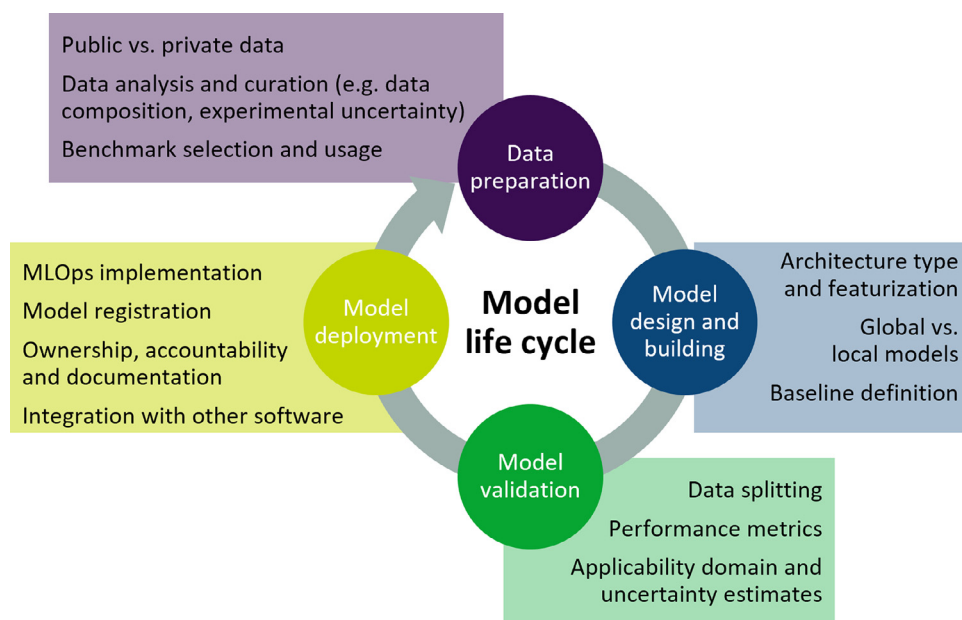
Public vs. private data

Data analysis and curation (e.g. data composition, experimental uncertainty)

Benchmark selection and usage

Data preparation

Model life cycle

Model design and building

Architecture type and featurization

Global vs. local models

Baseline definition

Model validation

Data splitting

Performance metrics

Applicability domain and uncertainty estimates

Model deployment

MLOps implementation

Model registration

Ownership, accountability and documentation

Integration with other software